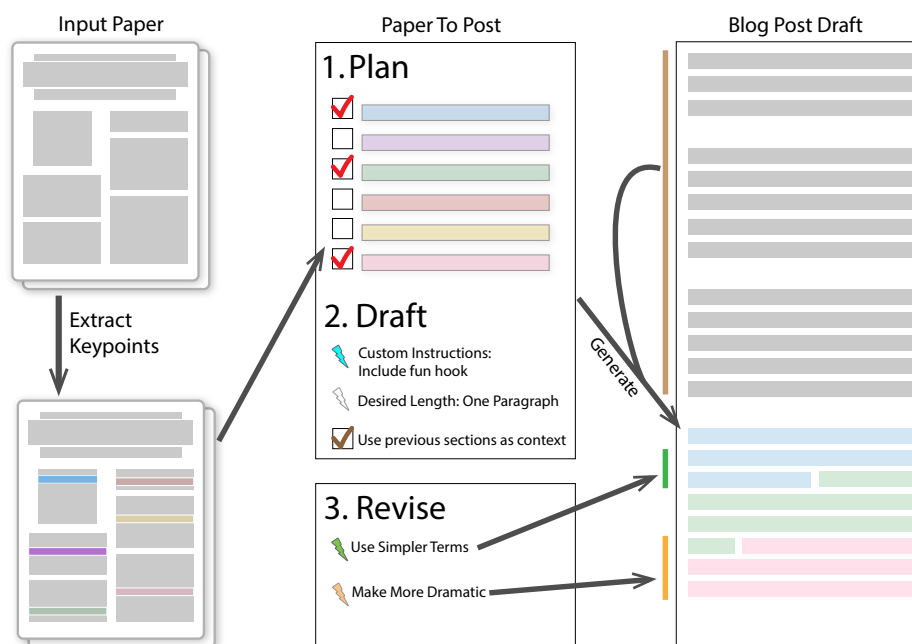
Input Paper

Extract Keypoints

Paper To Post

1. Plan

2. Draft

Custom Instructions: Include fun hook

Desired Length: One Paragraph

Use previous sections as context

3. Revise

Use Simpler Terms

Make More Dramatic

Generate

Blog Post Draft